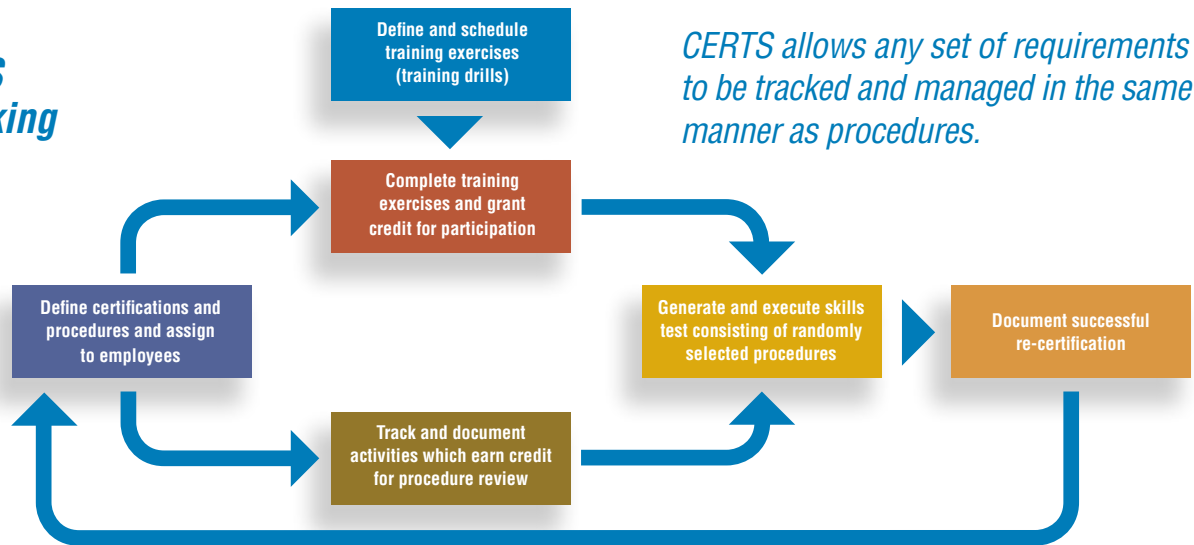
s
king

Define and schedule training exercises (training drills)

CERTS allows any set of requirements to be tracked and managed in the same manner as procedures.

Complete training exercises and grant credit for participation

Define certifications and procedures and assign to employees

Generate and execute skills test consisting of randomly selected procedures

Document successful re-certification

Track and document activities which earn credit for procedure review